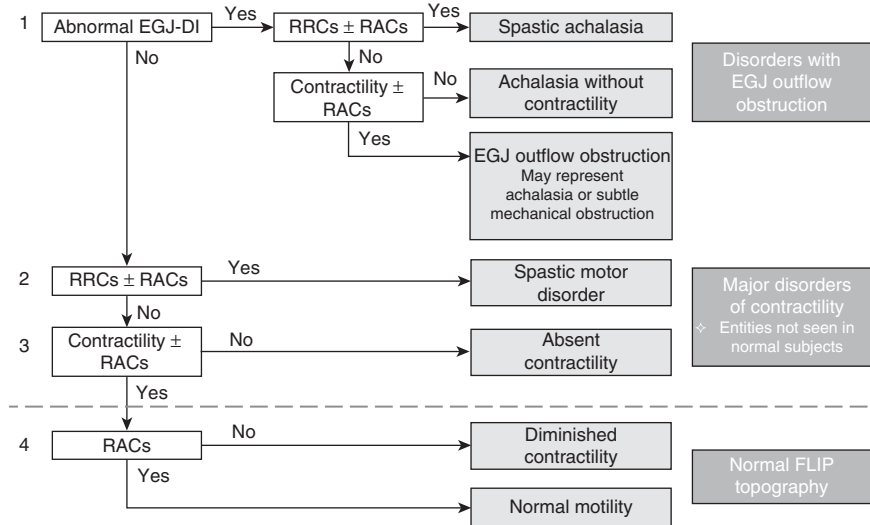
1 Abnormal EGJ-DI

Yes

RRCs $\pm$ RACs

Yes

Spastic achalasia

No

No

Contractility $\pm$ RACs

No

Achalasia without contractility

Yes

EGJ outflow obstruction
May represent achalasia or subtle mechanical obstruction

Disorders with EGJ outflow obstruction

2 RRCs $\pm$ RACs

Yes

Spastic motor disorder

No

3 Contractility $\pm$ RACs

No

Absent contractility

Major disorders of contractility
✧ Entities not seen in normal subjects

Yes

4 RACs

No

Diminished contractility

Yes

Normal motility

Normal FLIP topography